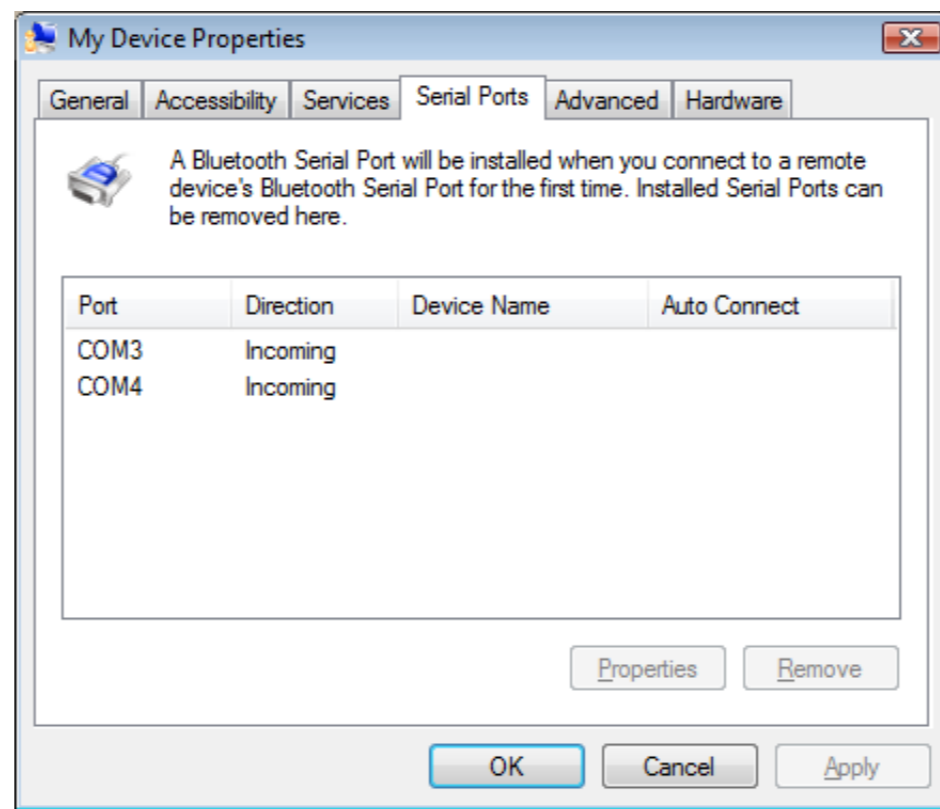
My Device Properties

General | Accessibility | Services | Serial Ports | Advanced | Hardware

A Bluetooth Serial Port will be installed when you connect to a remote device's Bluetooth Serial Port for the first time. Installed Serial Ports can be removed here.

| Port | Direction | Device Name | Auto Connect |
|---|---|---|---|
| COM3 | Incoming | | |
| COM4 | Incoming | | |

Properties | Remove

OK | Cancel | Apply